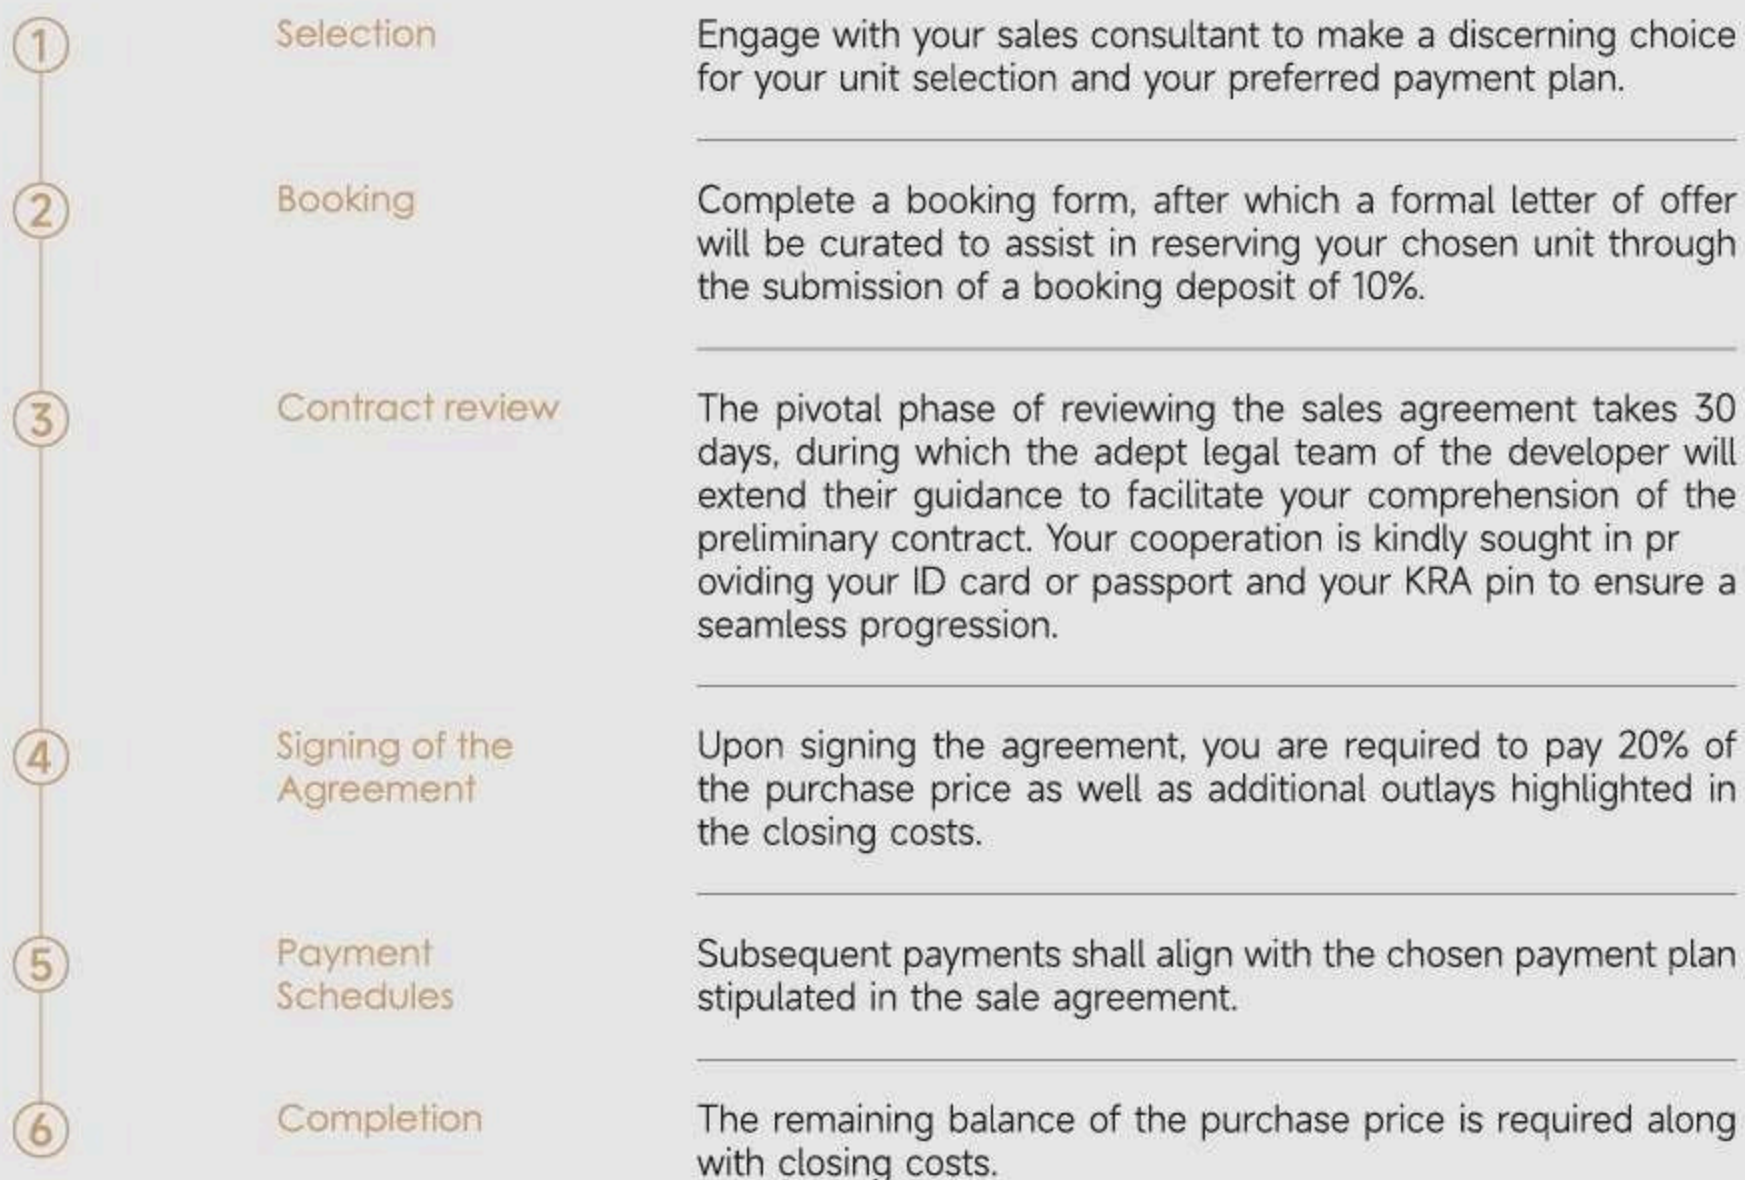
1 Selection

Engage with your sales consultant to make a discerning choice for your unit selection and your preferred payment plan.

2 Booking

Complete a booking form, after which a formal letter of offer will be curated to assist in reserving your chosen unit through the submission of a booking deposit of 10%.

3 Contract review

The pivotal phase of reviewing the sales agreement takes 30 days, during which the adept legal team of the developer will extend their guidance to facilitate your comprehension of the preliminary contract. Your cooperation is kindly sought in pr oviding your ID card or passport and your KRA pin to ensure a seamless progression.

4 Signing of the Agreement

Upon signing the agreement, you are required to pay 20% of the purchase price as well as additional outlays highlighted in the closing costs.

5 Payment Schedules

Subsequent payments shall align with the chosen payment plan stipulated in the sale agreement.

6 Completion

The remaining balance of the purchase price is required along with closing costs.